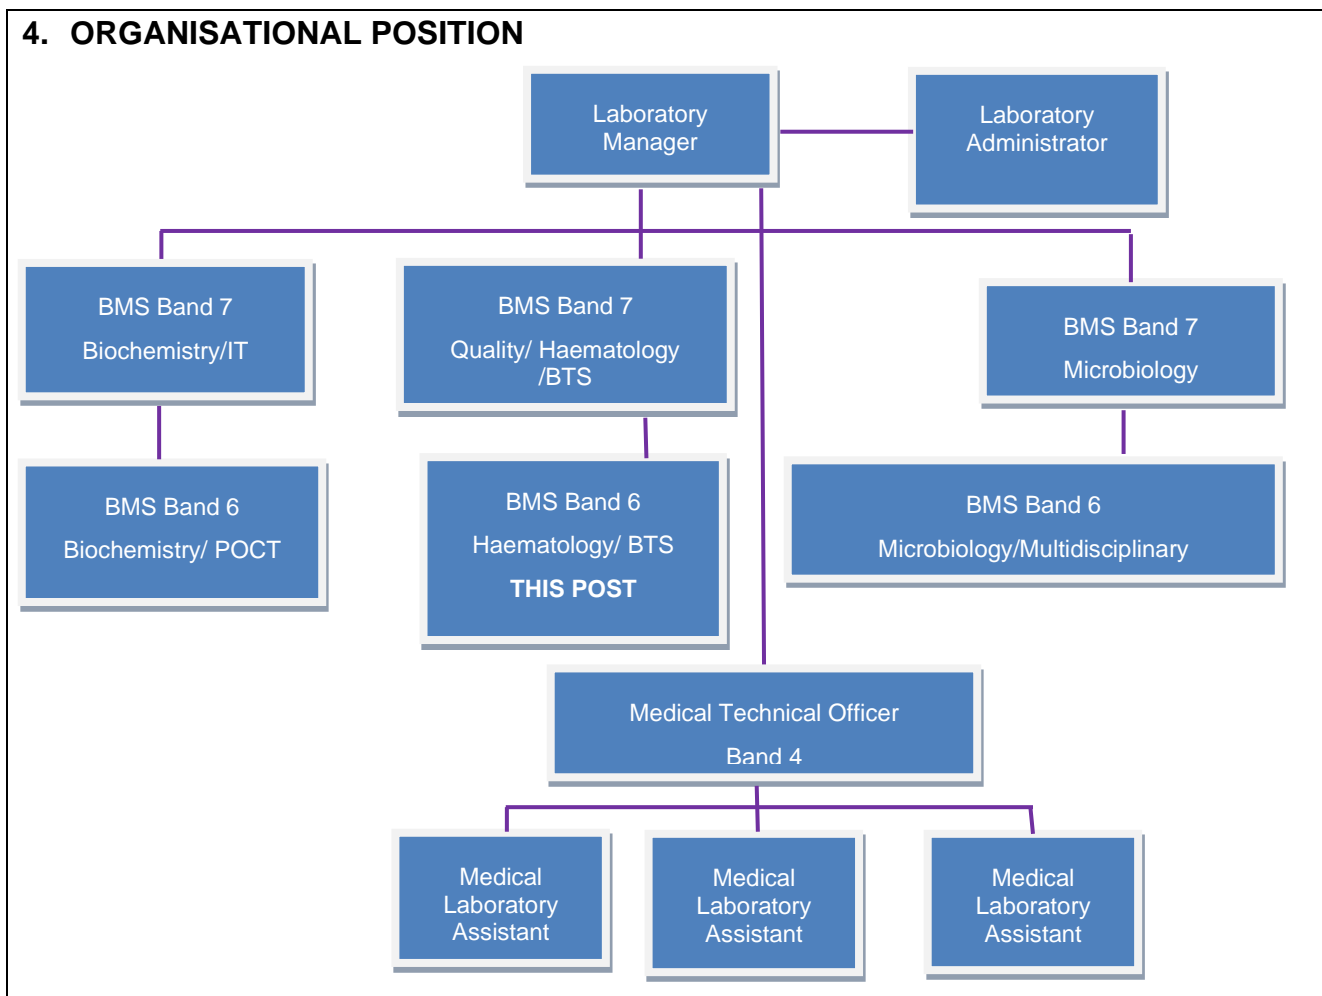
4. ORGANISATIONAL POSITION

Laboratory Manager

Laboratory Administrator

BMS Band 7

Biochemistry/IT

BMS Band 7

Quality/ Haematology /BTS

BMS Band 7

Microbiology

BMS Band 6

Biochemistry/ POCT

BMS Band 6

Haematology/ BTS

THIS POST

BMS Band 6

Microbiology/Multidisciplinary

Medical Technical Officer

Band 4

Medical Laboratory Assistant

Medical Laboratory Assistant

Medical Laboratory Assistant